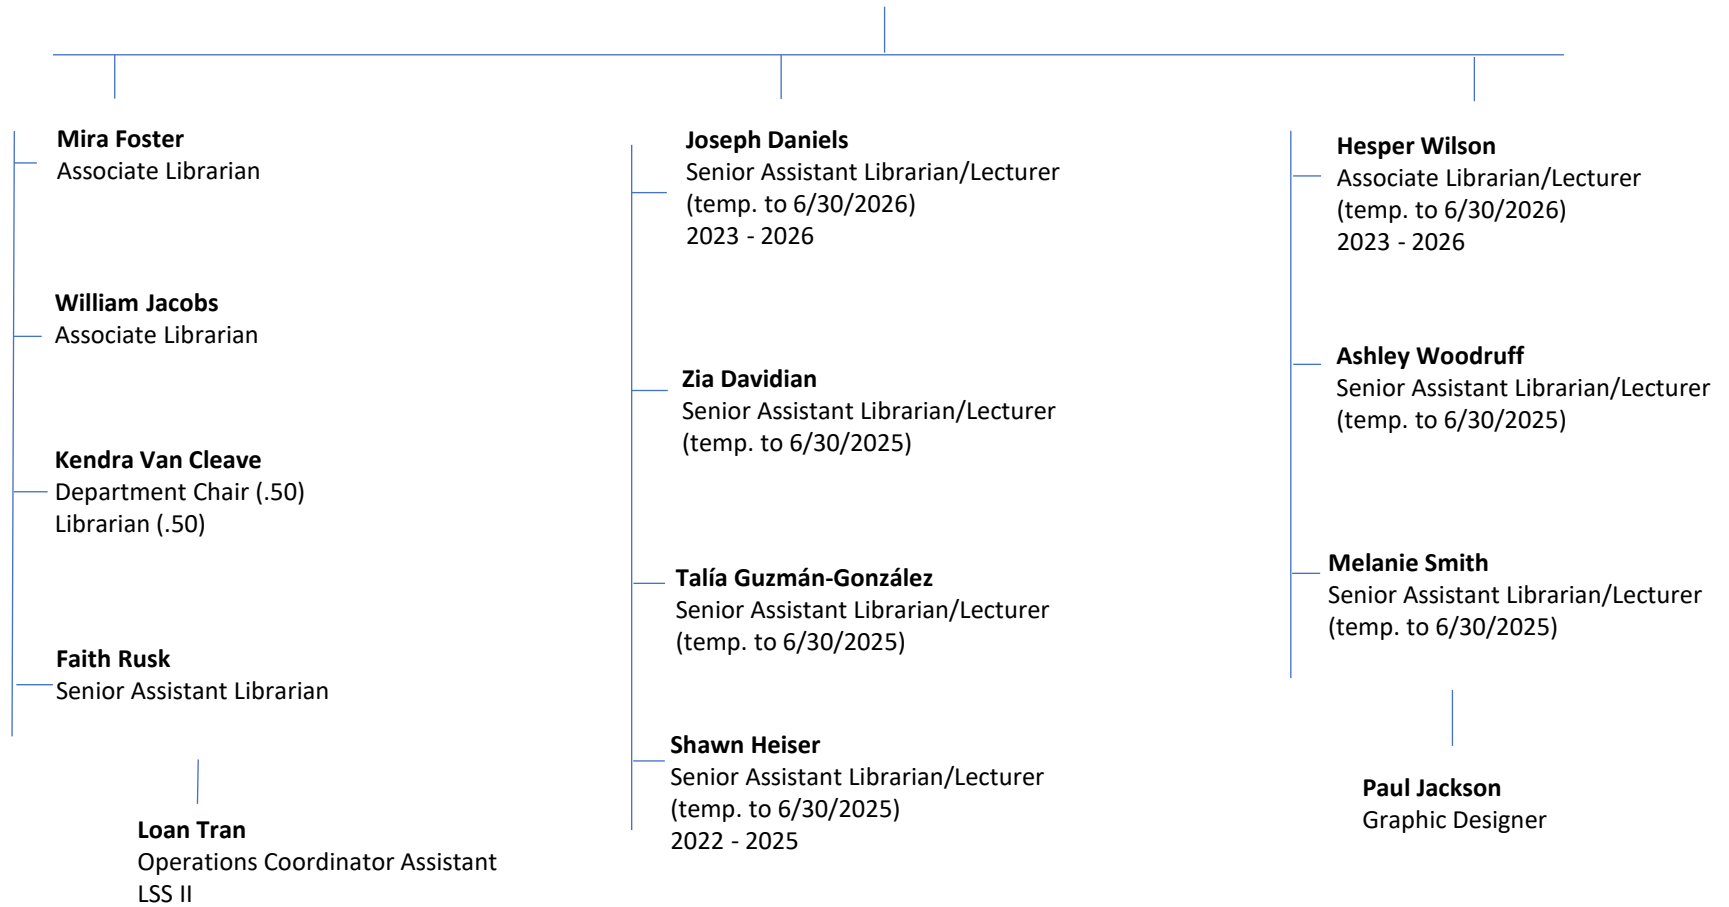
**Mira Foster**
Associate Librarian

**William Jacobs**
Associate Librarian

**Kendra Van Cleave**
Department Chair (.50)
Librarian (.50)

**Faith Rusk**
Senior Assistant Librarian

**Loan Tran**
Operations Coordinator Assistant
LSS II

**Joseph Daniels**
Senior Assistant Librarian/Lecturer
(temp. to 6/30/2026)
2023 - 2026

**Zia Davidian**
Senior Assistant Librarian/Lecturer
(temp. to 6/30/2025)

**Talía Guzmán-González**
Senior Assistant Librarian/Lecturer
(temp. to 6/30/2025)

**Shawn Heiser**
Senior Assistant Librarian/Lecturer
(temp. to 6/30/2025)
2022 - 2025

**Hesper Wilson**
Associate Librarian/Lecturer
(temp. to 6/30/2026)
2023 - 2026

**Ashley Woodruff**
Senior Assistant Librarian/Lecturer
(temp. to 6/30/2025)

**Melanie Smith**
Senior Assistant Librarian/Lecturer
(temp. to 6/30/2025)

**Paul Jackson**
Graphic Designer